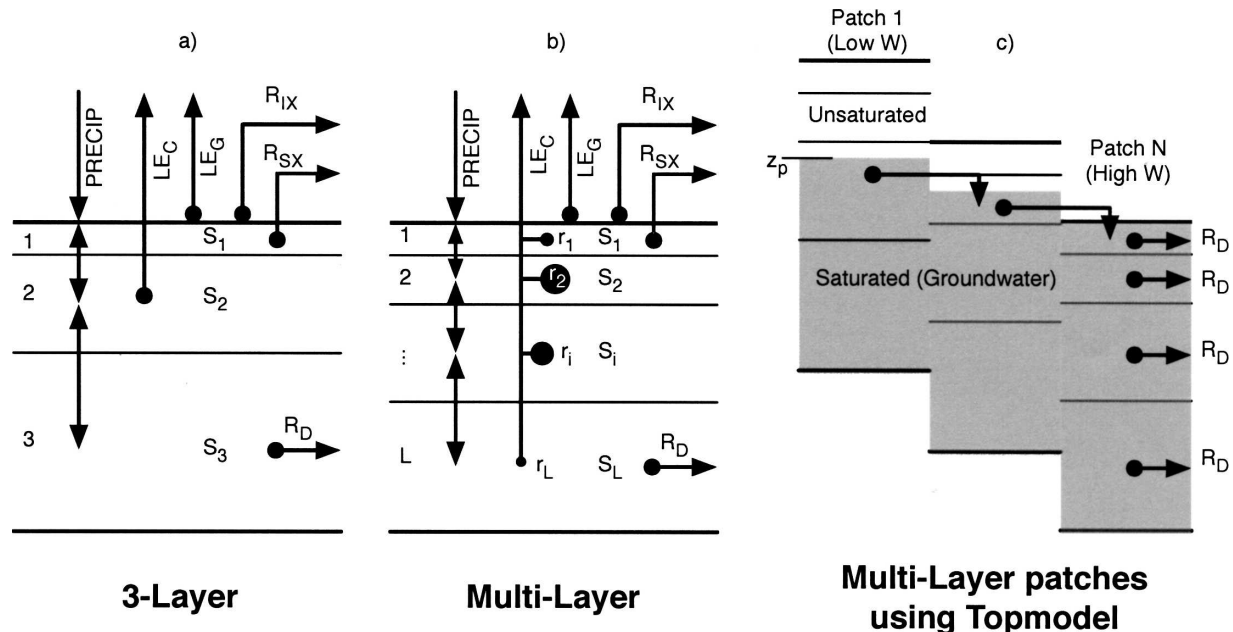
a)

PRECIP

$LE_C$

$LE_G$

$R_{IX}$

$R_{SX}$

1

$S_1$

2

$S_2$

3

$S_3$

$R_D$

3-Layer

b)

PRECIP

$LE_C$

$LE_G$

$R_{IX}$

$R_{SX}$

1

$r_1$

$S_1$

2

$r_2$

$S_2$

⋮

$r_i$

$S_i$

L

$r_L$

$S_L$

$R_D$

Multi-Layer

Patch 1 (Low W)

c)

Unsaturated

Patch N (High W)

$z_p$

Saturated (Groundwater)

$R_D$

$R_D$

$R_D$

$R_D$

Multi-Layer patches using Topmodel